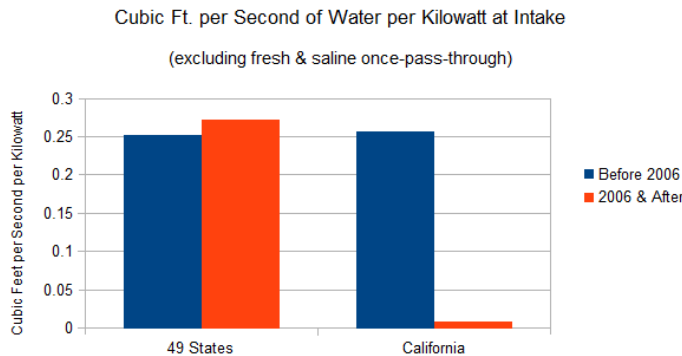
Cubic Ft. per Second of Water per Kilowatt at Intake

(excluding fresh & saline once-pass-through)

Cubic Feet per Second per Kilowatt

0.3
0.25
0.2
0.15
0.1
0.05
0

49 States
California

Before 2006
2006 & After